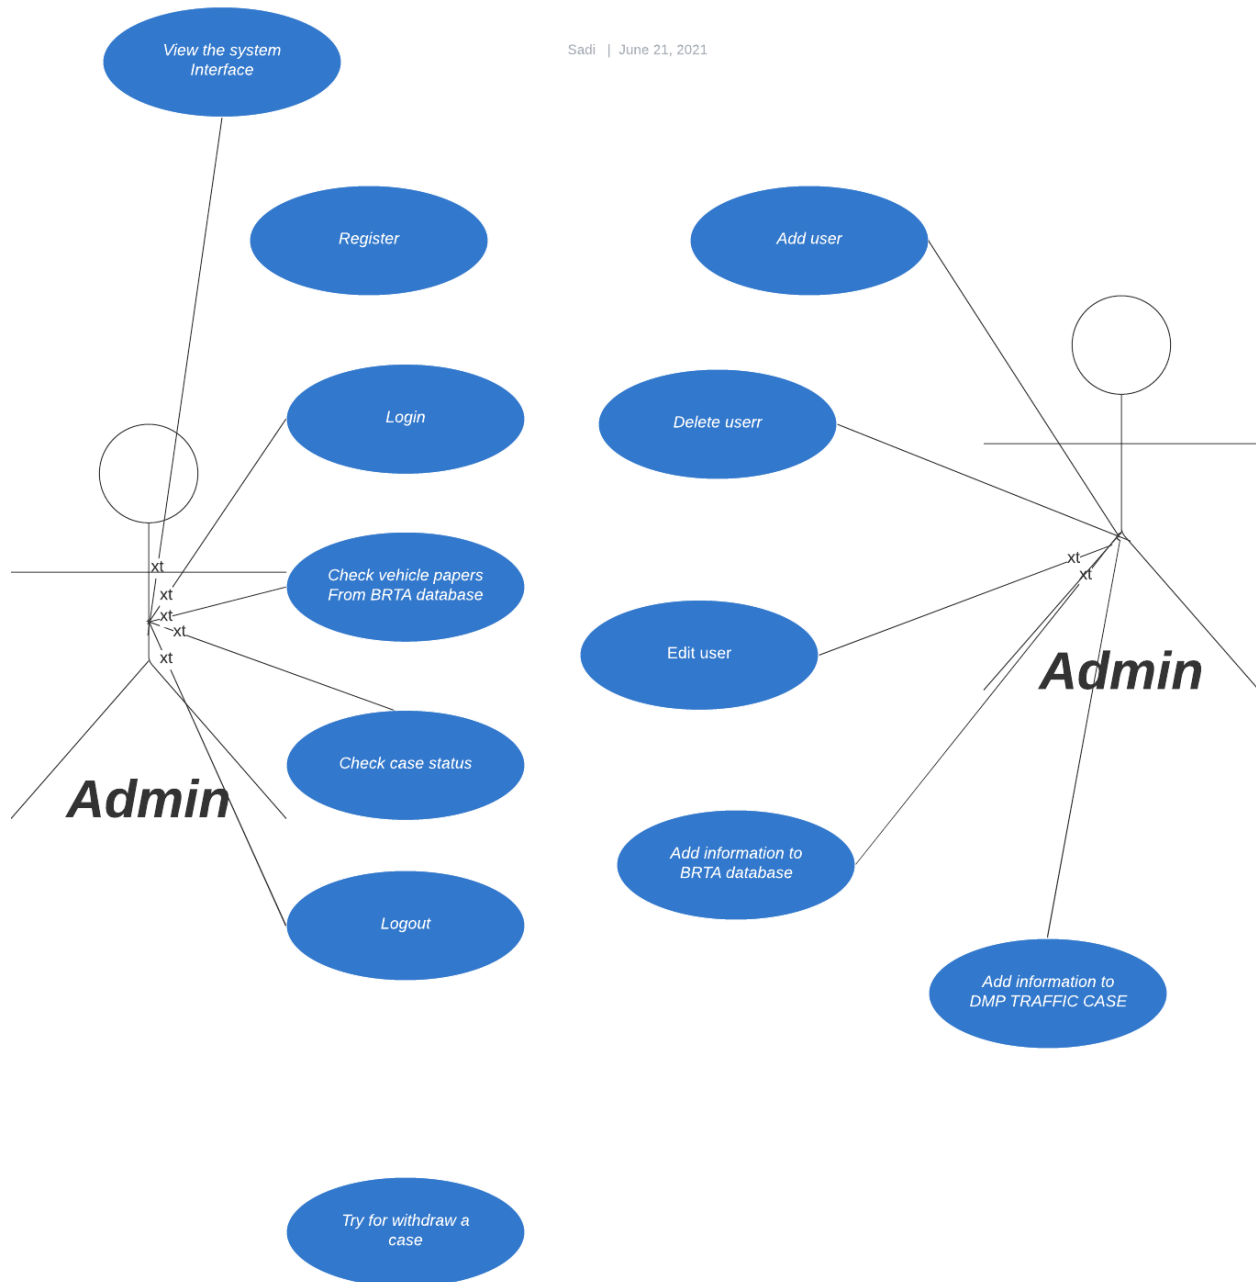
View the system Interface

Sadi | June 21, 2021

Register

Add user

Login

Delete userr

Check vehicle papers From BRTA database

Edit user

Check case status

Add information to BRTA database

Logout

Add information to DMP TRAFFIC CASE

Try for withdraw a case

xt
xt
xt
xt
xt

Admin

xt
xt

Admin